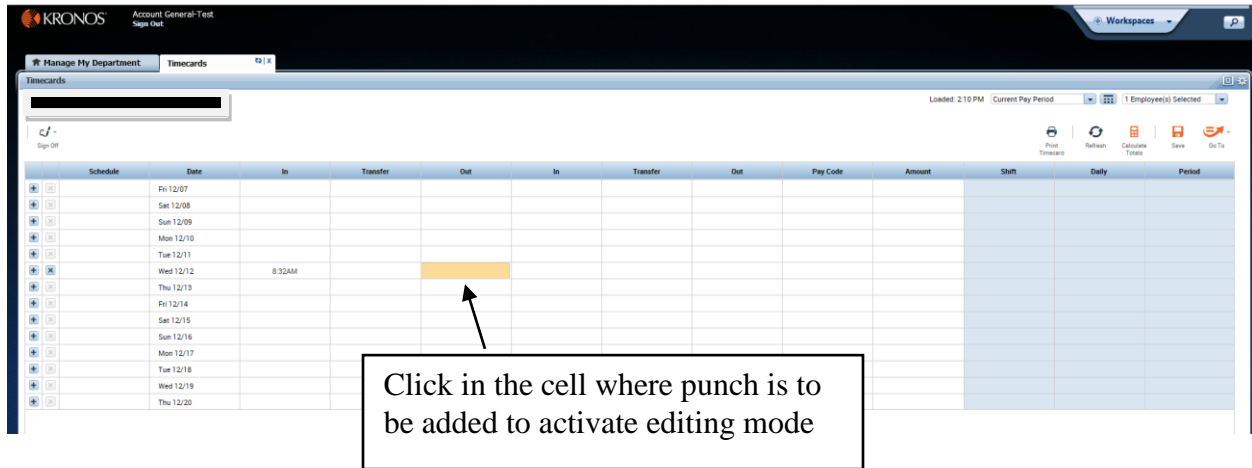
KRONOS Account General-Test Sign Out

Workspaces

Manage My Department Timecards

Timecards

Loaded: 2:10 PM Current Pay Period 1 Employee(s) Selected

Sign Off

Print Timecard Refresh Calculate Totals Save Go To

| | Schedule | Date | In | Transfer | Out | In | Transfer | Out | Pay Code | Amount | Shift | Daily | Period |
|---|---|---|---|---|---|---|---|---|---|---|---|---|---|
| | | Fri 12/07 | | | | | | | | | | | |
| | | Sat 12/08 | | | | | | | | | | | |
| | | Sun 12/09 | | | | | | | | | | | |
| | | Mon 12/10 | | | | | | | | | | | |
| | | Tue 12/11 | | | | | | | | | | | |
| | | Wed 12/12 | 8:32AM | | | | | | | | | | |
| | | Thu 12/13 | | | | | | | | | | | |
| | | Fri 12/14 | | | | | | | | | | | |
| | | Sat 12/15 | | | | | | | | | | | |
| | | Sun 12/16 | | | | | | | | | | | |
| | | Mon 12/17 | | | | | | | | | | | |
| | | Tue 12/18 | | | | | | | | | | | |
| | | Wed 12/19 | | | | | | | | | | | |
| | | Thu 12/20 | | | | | | | | | | | |

Click in the cell where punch is to be added to activate editing mode